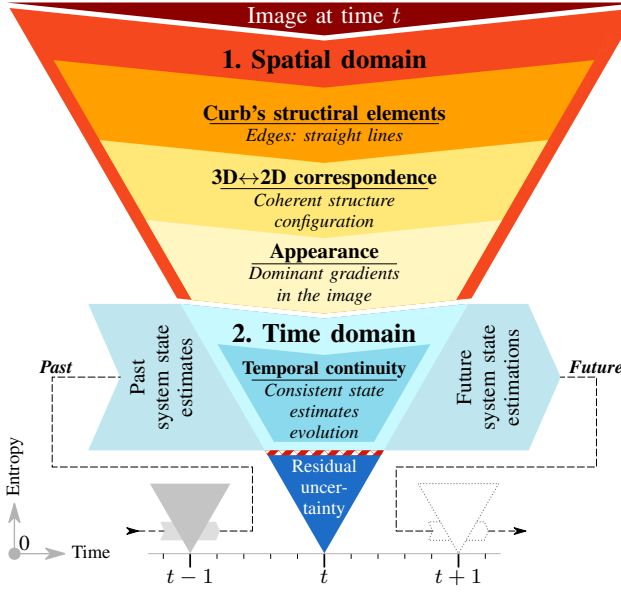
Image at time $t$

1. Spatial domain

Curb's structiral elements
Edges: straight lines

3D↔2D correspondence
Coherent structure configuration

Appearance
Dominant gradients in the image

2. Time domain

Past system state estimates

Temporal continuity
Consistent state estimates evolution

Future system state estimations

Past

Future

Residual uncertainty

Entropy

0

Time

$t-1$

$t$

$t+1$